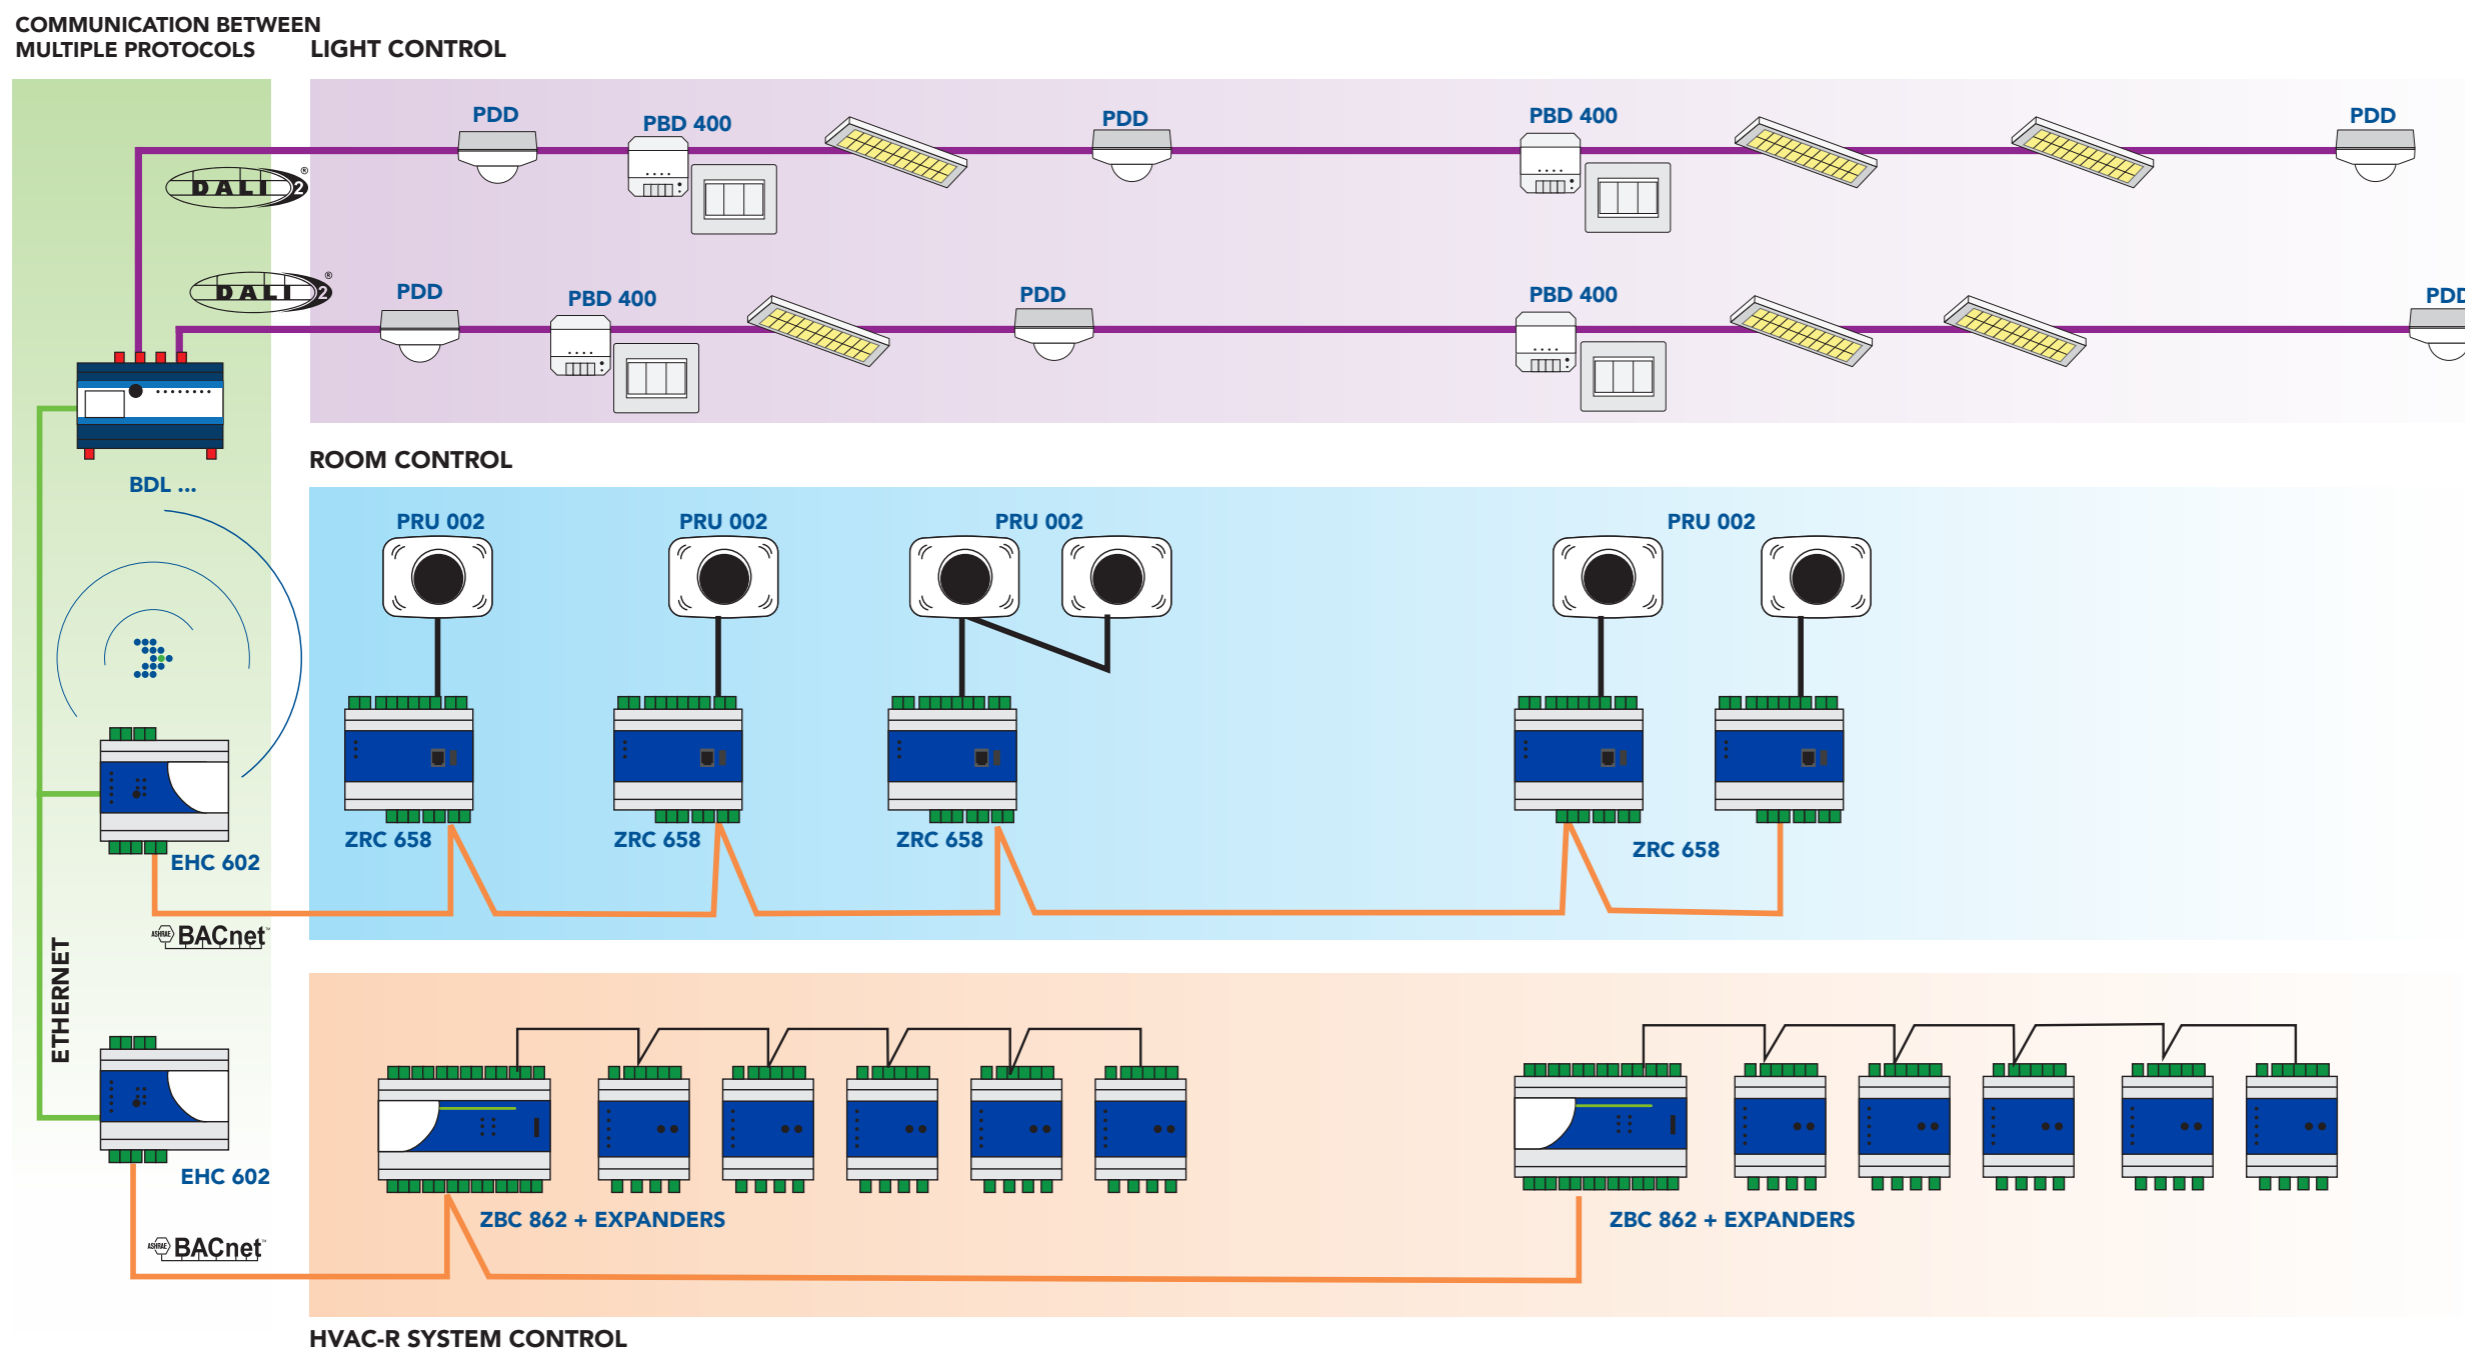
COMMUNICATION BETWEEN MULTIPLE PROTOCOLS

LIGHT CONTROL

DALI 2

PDD

PBD 400

PDD

PBD 400

PDD

DALI 2

PDD

PBD 400

PDD

PBD 400

PDD

BDL ...

ROOM CONTROL

PRU 002

PRU 002

PRU 002

PRU 002

ZRC 658

ZRC 658

ZRC 658

ZRC 658

EHC 602

BACnet

ETHERNET

EHC 602

BACnet

ZBC 862 + EXPANDERS

ZBC 862 + EXPANDERS

HVAC-R SYSTEM CONTROL